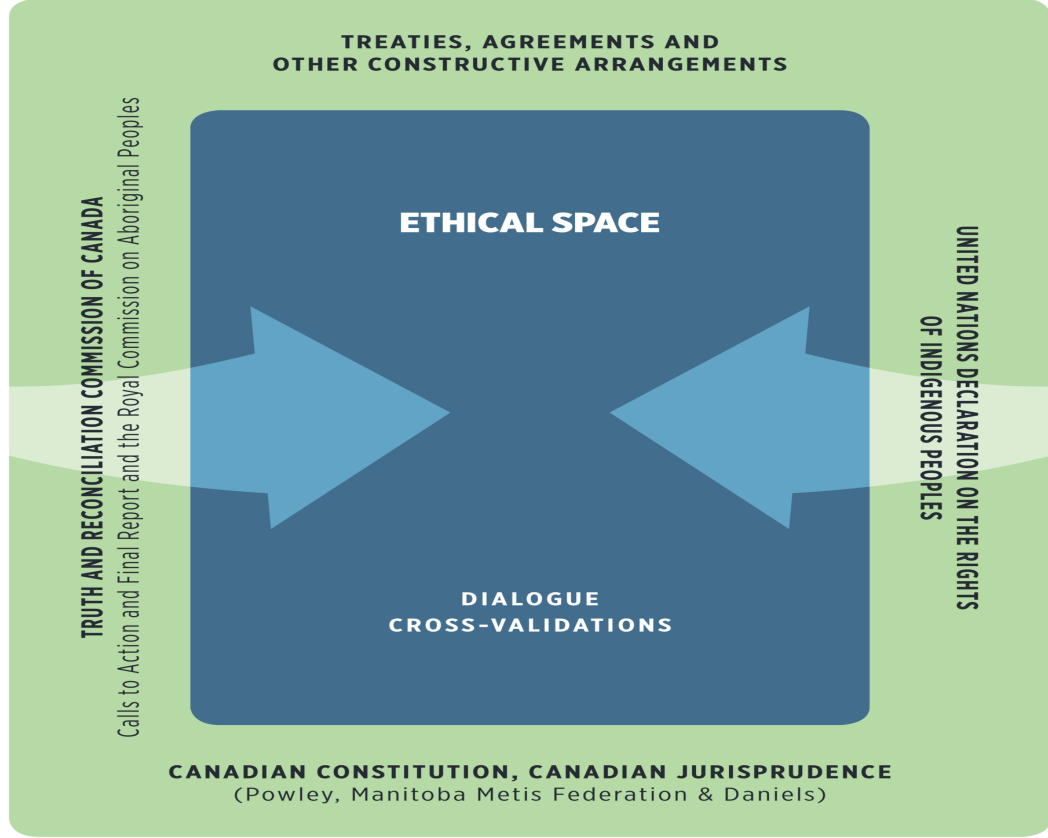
TREATIES, AGREEMENTS AND
OTHER CONSTRUCTIVE ARRANGEMENTS

TRUTH AND RECONCILIATION COMMISSION OF CANADA
Calls to Action and Final Report and the Royal Commission on Aboriginal Peoples

ETHICAL SPACE

DIALOGUE
CROSS-VALIDATIONS

UNITED NATIONS DECLARATION ON THE RIGHTS
OF INDIGENOUS PEOPLES

CANADIAN CONSTITUTION, CANADIAN JURISPRUDENCE
(Powley, Manitoba Metis Federation & Daniels)